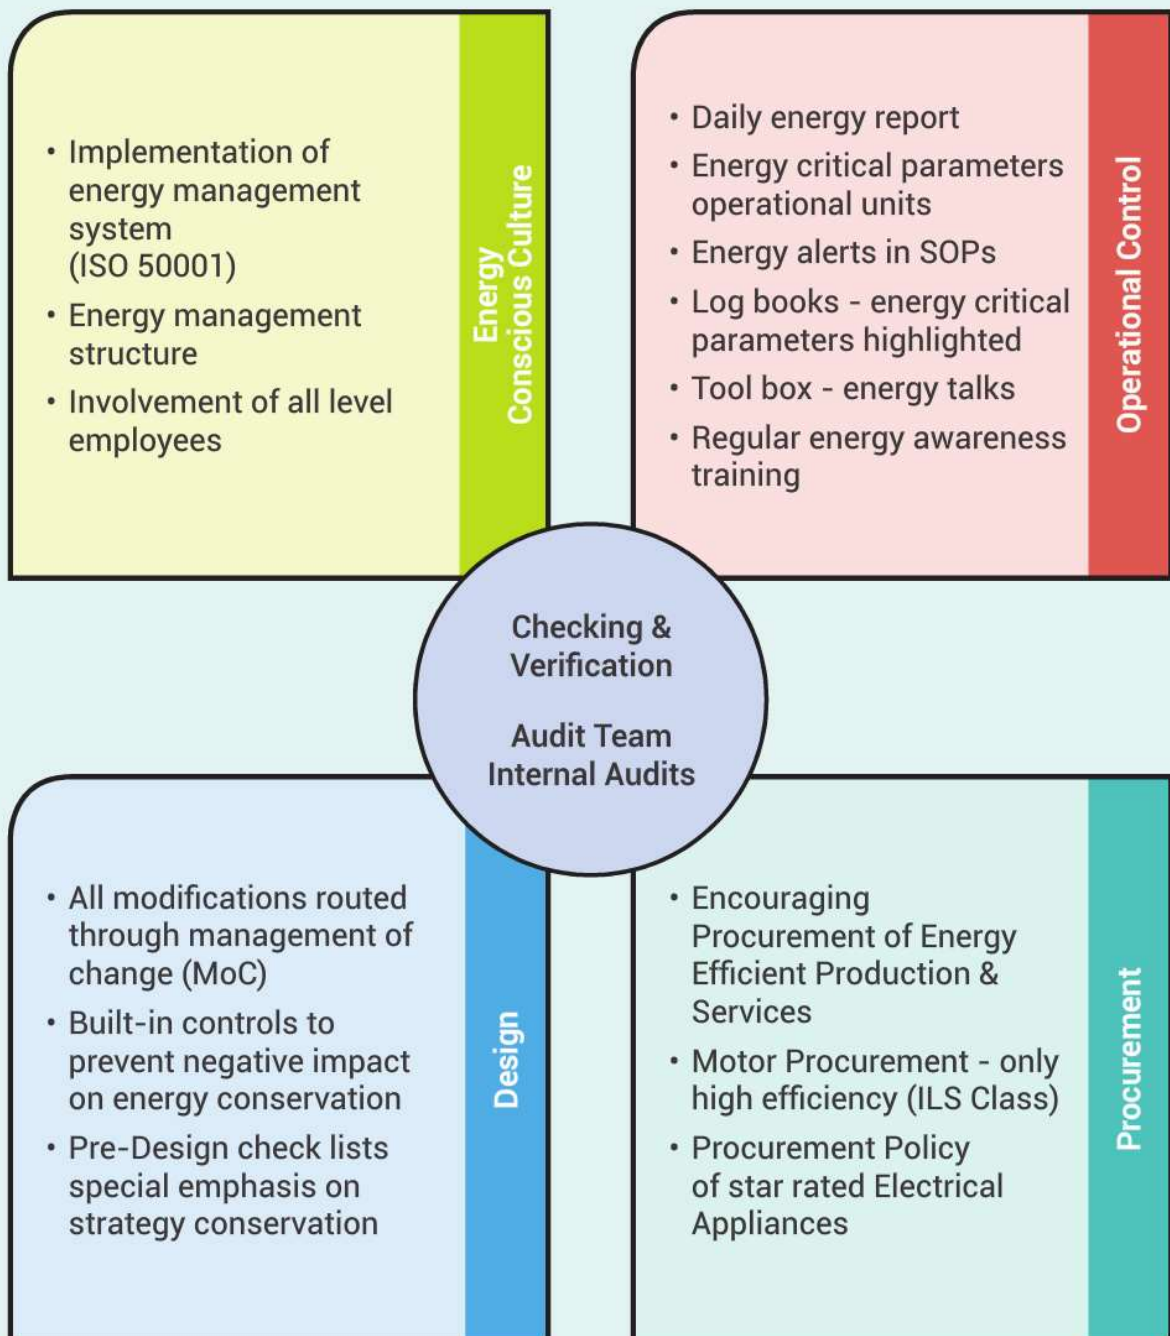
• Implementation of energy management system (ISO 50001)
• Energy management structure
• Involvement of all level employees

Energy Conscious Culture

• Daily energy report
• Energy critical parameters operational units
• Energy alerts in SOPs
• Log books - energy critical parameters highlighted
• Tool box - energy talks
• Regular energy awareness training

Operational Control

Checking & Verification

Audit Team Internal Audits

• All modifications routed through management of change (MoC)
• Built-in controls to prevent negative impact on energy conservation
• Pre-Design check lists special emphasis on strategy conservation

Design

• Encouraging Procurement of Energy Efficient Production & Services
• Motor Procurement - only high efficiency (ILS Class)
• Procurement Policy of star rated Electrical Appliances

Procurement